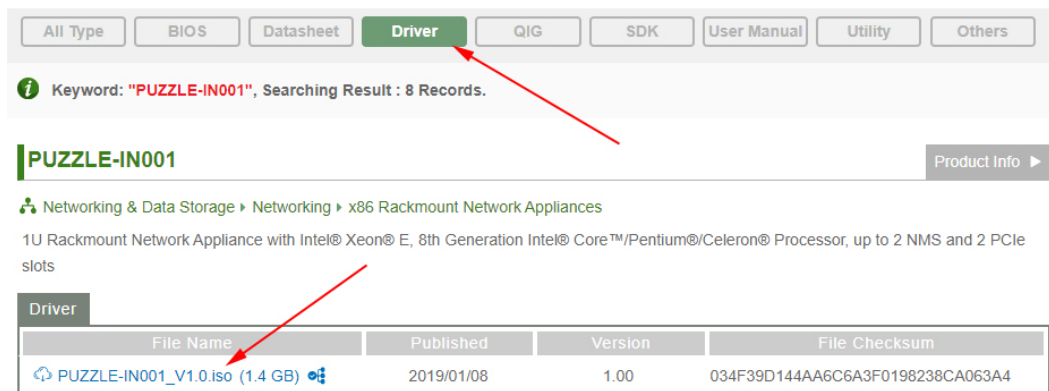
All Type BIOS Datasheet Driver QIG SDK User Manual Utility Others

Keyword: "PUZZLE-IN001", Searching Result : 8 Records.

PUZZLE-IN001

Product Info ▶

Networking & Data Storage ▸ Networking ▸ x86 Rackmount Network Appliances

1U Rackmount Network Appliance with Intel® Xeon® E, 8th Generation Intel® Core™/Pentium®/Celeron® Processor, up to 2 NMS and 2 PCIe slots

Driver

| File Name | Published | Version | File Checksum |
|---|---|---|---|
| PUZZLE-IN001_V1.0.iso (1.4 GB) | 2019/01/08 | 1.00 | 034F39D144AA6C6A3F0198238CA063A4 |